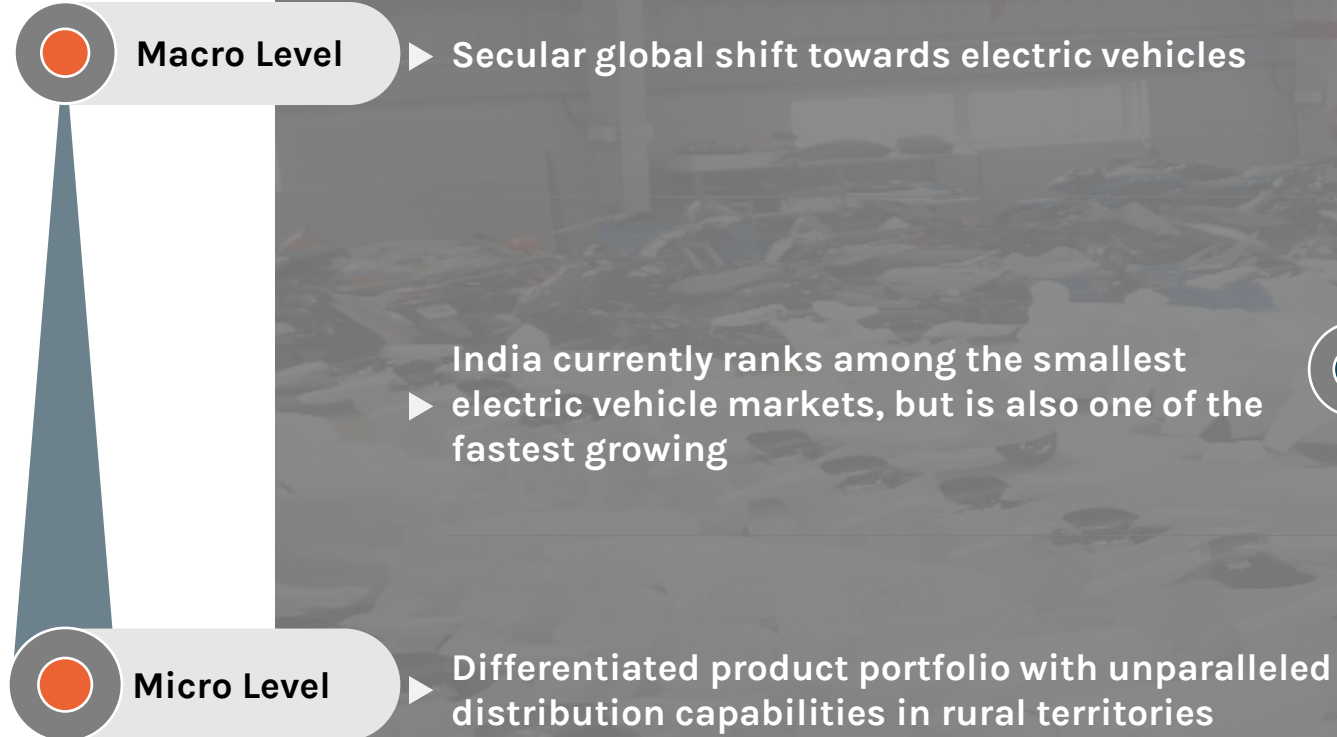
Macro Level

Secular global shift towards electric vehicles

India currently ranks among the smallest electric vehicle markets, but is also one of the fastest growing

Micro Level

Differentiated product portfolio with unparalleled distribution capabilities in rural territories